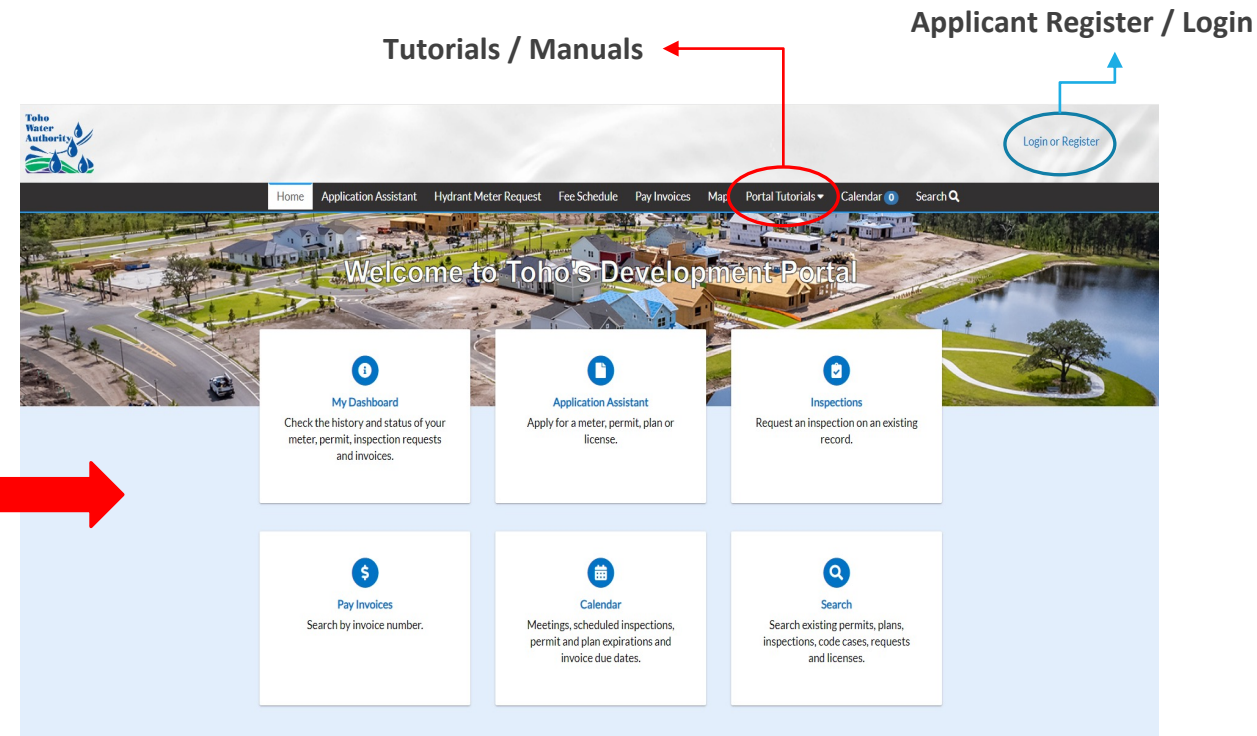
Applicant Register / Login

Tutorials / Manuals

Toho Water Authority

Login or Register

Home Application Assistant Hydrant Meter Request Fee Schedule Pay Invoices Map Portal Tutorials Calendar 0 Search

Welcome to Toho's Development Portal

My Dashboard
Check the history and status of your meter, permit, inspection requests and invoices.

Application Assistant
Apply for a meter, permit, plan or license.

Inspections
Request an inspection on an existing record.

Pay Invoices
Search by invoice number.

Calendar
Meetings, scheduled inspections, permit and plan expirations and invoice due dates.

Search
Search existing permits, plans, inspections, code cases, requests and licenses.